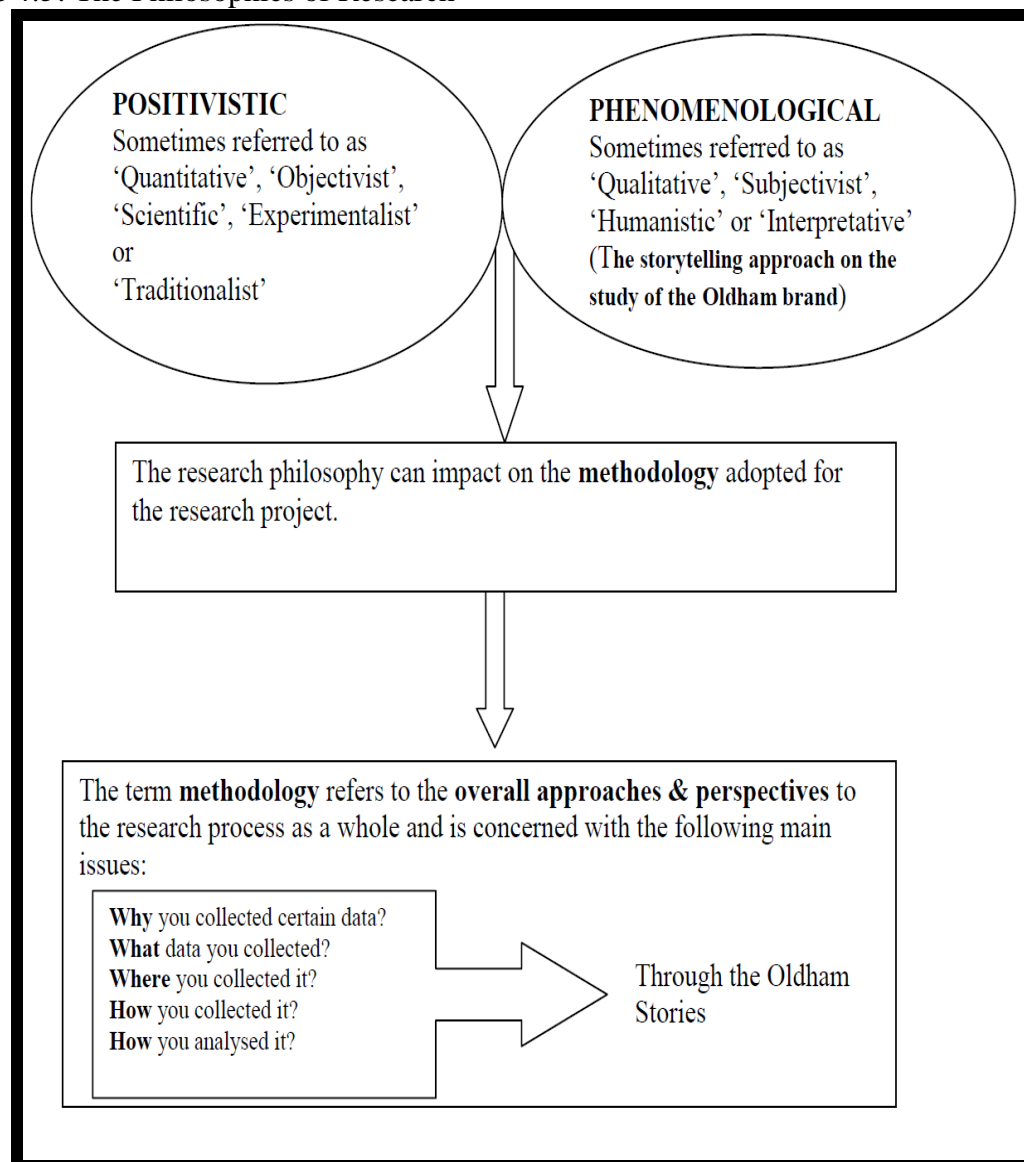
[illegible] 4.3: The Philosophies of Research

POSITIVISTIC
Sometimes referred to as 'Quantitative', 'Objectivist', 'Scientific', 'Experimentalist' or 'Traditionalist'

PHENOMENOLOGICAL
Sometimes referred to as 'Qualitative', 'Subjectivist', 'Humanistic' or 'Interpretative' (The storytelling approach on the study of the Oldham brand)

The research philosophy can impact on the methodology adopted for the research project.

The term methodology refers to the overall approaches & perspectives to the research process as a whole and is concerned with the following main issues:

Why you collected certain data?
What data you collected?
Where you collected it?
How you collected it?
How you analysed it?

Through the Oldham Stories